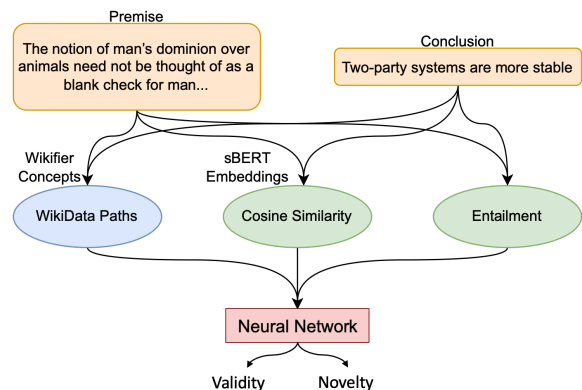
Premise

The notion of man's dominion over animals need not be thought of as a blank check for man...

Conclusion

Two-party systems are more stable

Wikifier Concepts

sBERT Embeddings

WikiData Paths

Cosine Similarity

Entailment

Neural Network

Validity

Novelty